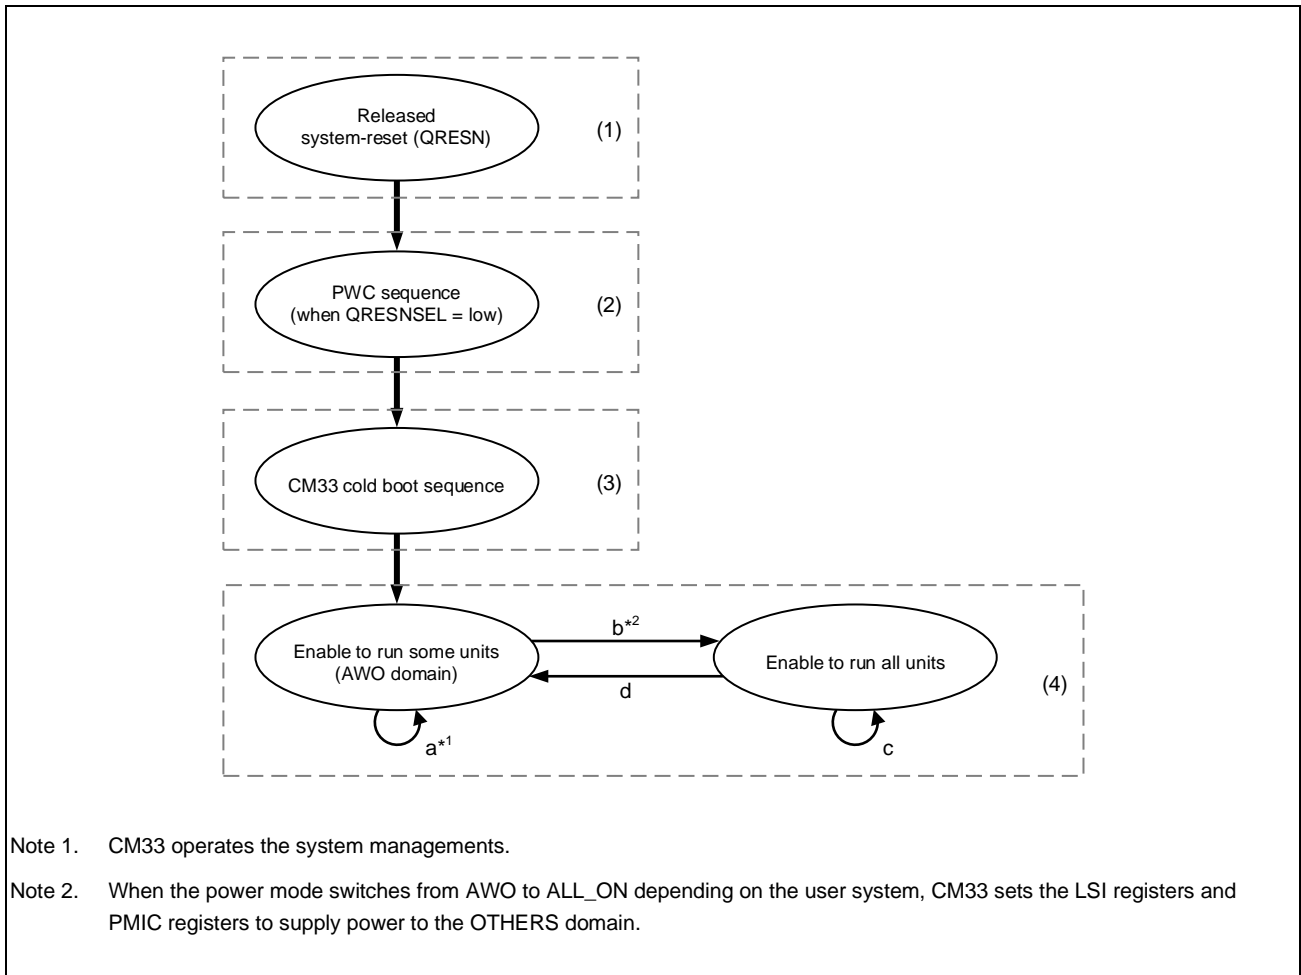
Released system-reset (QRESN)

(1)

PWC sequence (when QRESNSEL = low)

(2)

CM33 cold boot sequence

(3)

Enable to run some units (AWO domain)

$b^{*2}$

Enable to run all units

d

(4)

$a^{*1}$

c

Note 1. CM33 operates the system managements.

Note 2. When the power mode switches from AWO to ALL_ON depending on the user system, CM33 sets the LSI registers and PMIC registers to supply power to the OTHERS domain.